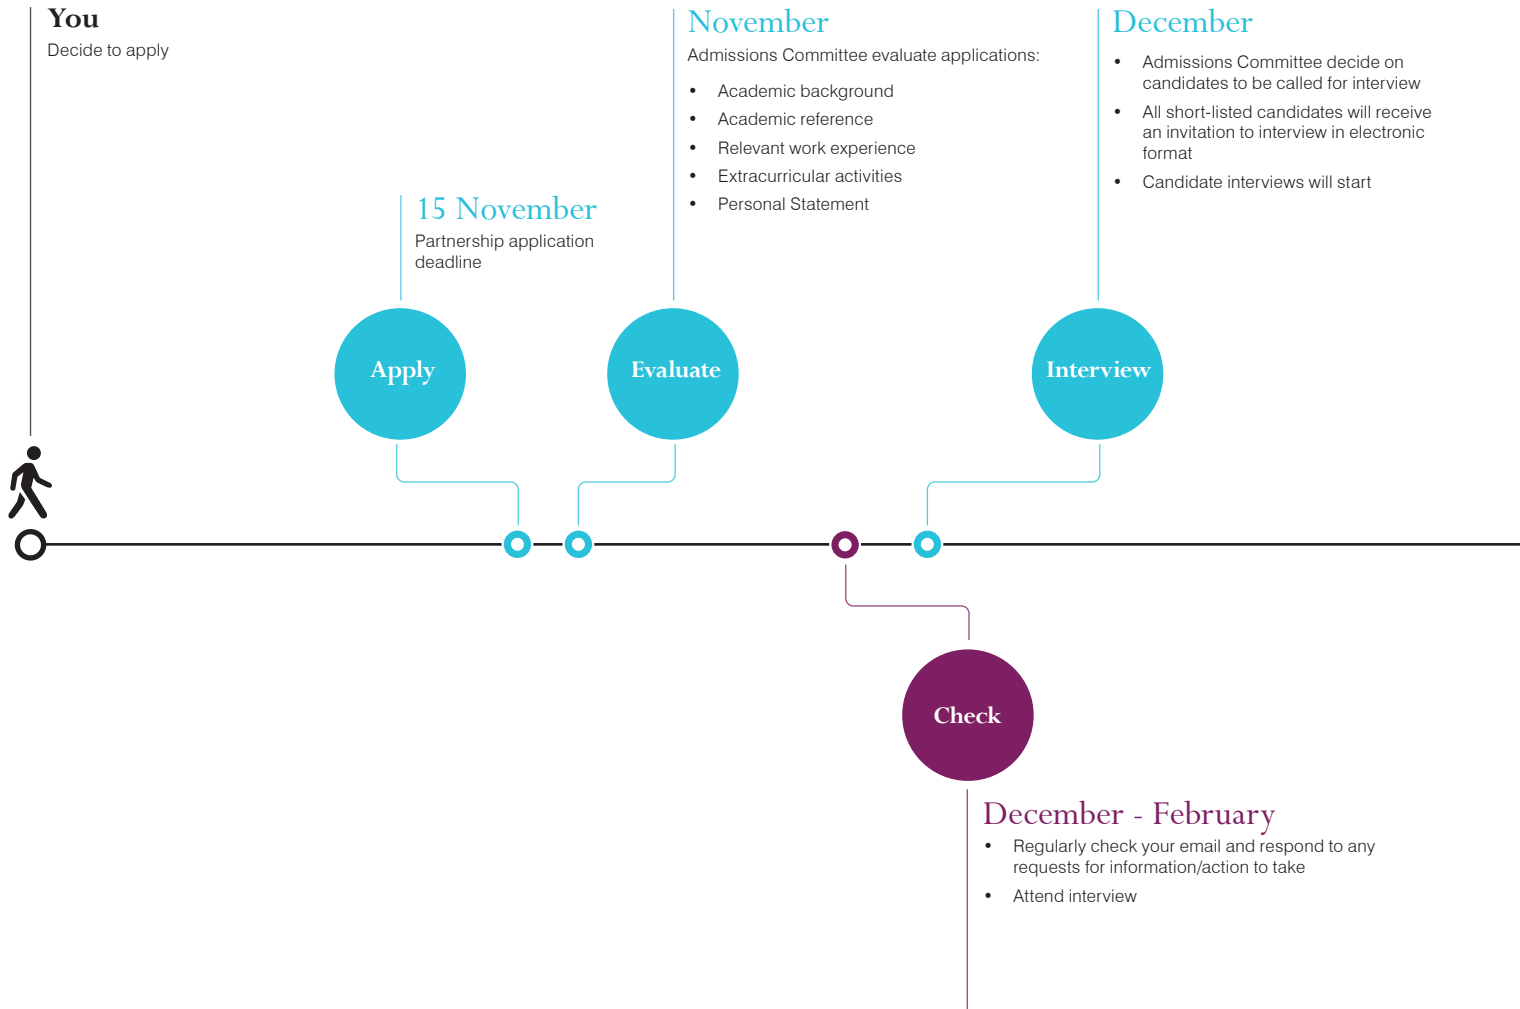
You
Decide to apply

November
Admissions Committee evaluate applications:

- Academic background
- Academic reference
- Relevant work experience
- Extracurricular activities
- Personal Statement

December
- Admissions Committee decide on candidates to be called for interview
- All short-listed candidates will receive an invitation to interview in electronic format
- Candidate interviews will start

15 November
Partnership application deadline

Apply

Evaluate

Interview

Check

December - February
- Regularly check your email and respond to any requests for information/action to take
- Attend interview